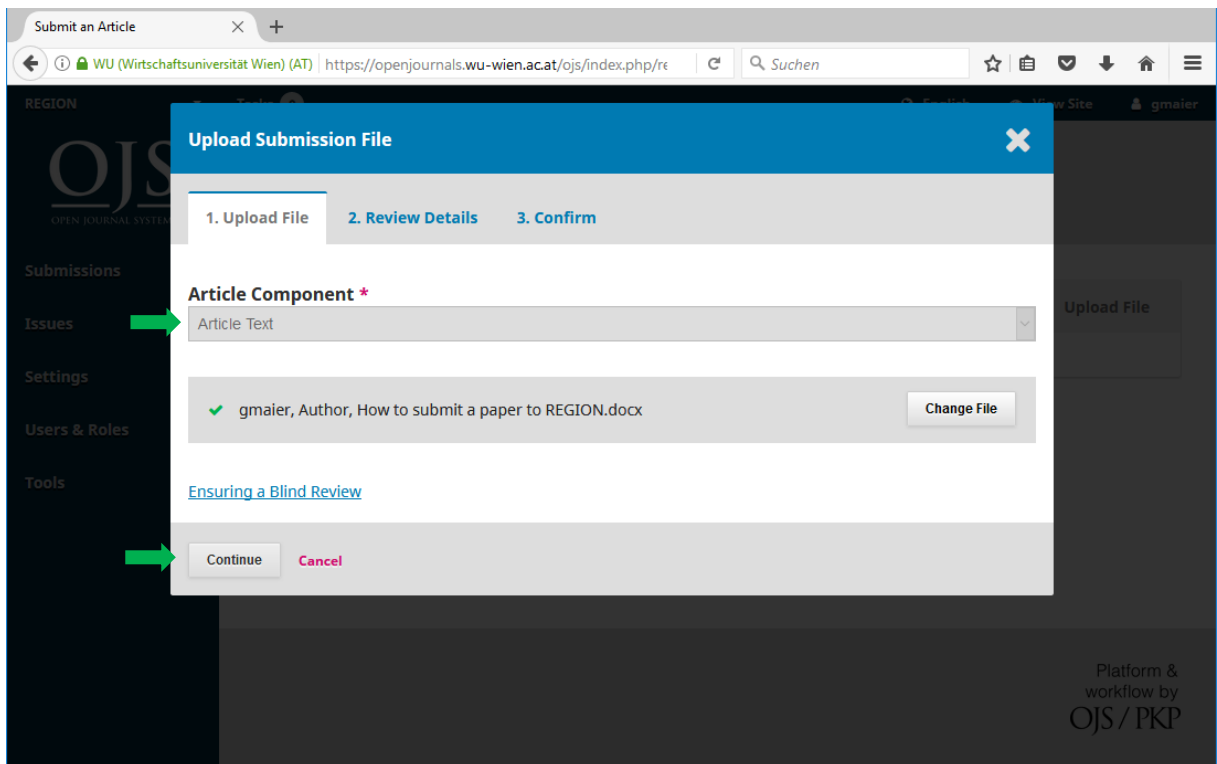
Submit an Article

WU (Wirtschaftsuniversität Wien) (AT) https://openjournals.wu-wien.ac.at/ojs/index.php/re

Suchen

REGION

gmaier

OJS
OPEN JOURNAL SYSTEM

Submissions

Issues

Settings

Users & Roles

Tools

Upload File

Upload Submission File

1. Upload File
2. Review Details
3. Confirm

Article Component *

Article Text

gmaier, Author, How to submit a paper to REGION.docx

Change File

Ensuring a Blind Review

Continue
Cancel

Platform & workflow by
OJS / PKP